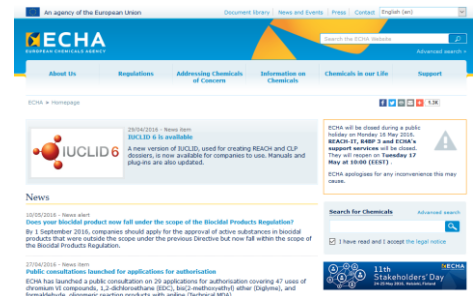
An agency of the European Union

Document library | News and Events | Press | Contact | English (en)

ECHA
EUROPEAN CHEMICALS AGENCY

Search the ECHA Website

Advanced search »

About Us | Regulations | Addressing Chemicals of Concern | Information on Chemicals | Chemicals in our Life | Support

ECHA » Homepage

1.5K

29/04/2016 - News item
IUCLID 6 is available

IUCLID 6

A new version of IUCLID, used for creating REACH and CLP dossiers, is now available for companies to use. Manuals and plug-ins are also updated.

ECHA will be closed during a public holiday on Monday 16 May 2016. REACH-IT, R4BP 3 and ECHA's support services will be closed. They will reopen on Tuesday 17 May at 10:00 (EEST)

ECHA apologises for any inconvenience this may cause.

News

10/05/2016 - News alert
Does your biocidal product now fall under the scope of the Biocidal Products Regulation?

By 1 September 2016, companies should apply for the approval of active substances in biocidal products that were outside the scope under the previous Directive but now fall within the scope of the Biocidal Products Regulation.

27/04/2016 - News item
Public consultations launched for applications for authorisation

ECHA has launched a public consultation on 29 applications for authorisation covering 47 uses of chromium VI compounds, 1,2-dichloroethane (EDC), bis(2-methoxyethyl) ether (Diglyme), and formaldehyde, oligomeric reaction products with aniline (Technical MDA)

Search for Chemicals | Advanced search

I have read and I accept the legal notice

11th Stakeholders' Day
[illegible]